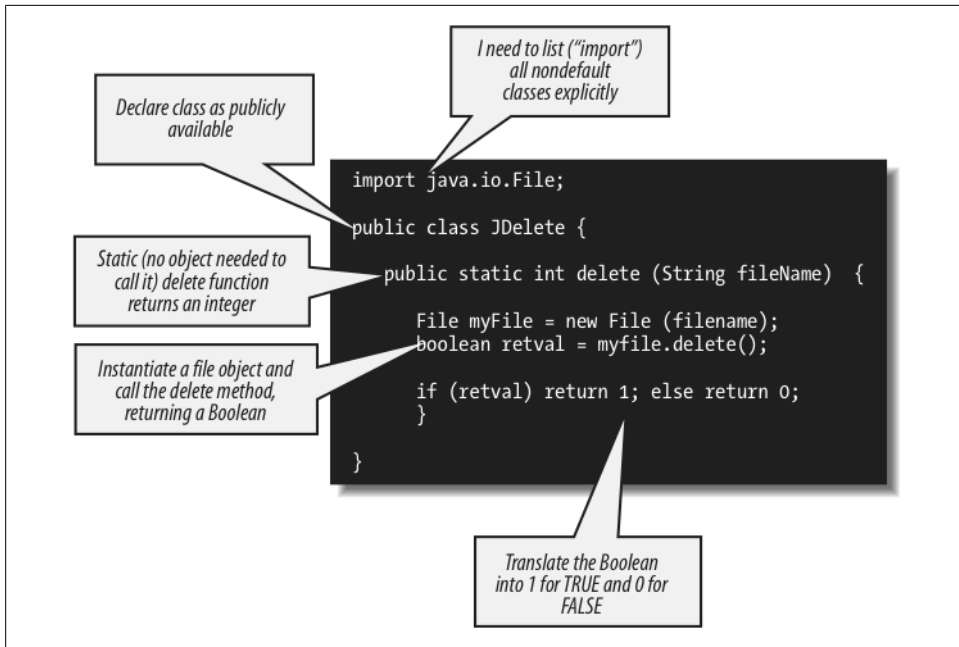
I need to list ("import") all nondefault classes explicitly

Declare class as publicly available

import java.io.File;

public class JDelete {

Static (no object needed to call it) delete function returns an integer

public static int delete (String fileName) {

File myFile = new File (filename);
boolean retval = myfile.delete();

Instantiate a file object and call the delete method, returning a Boolean

if (retval) return 1; else return 0;
}

}

Translate the Boolean into 1 for TRUE and 0 for FALSE